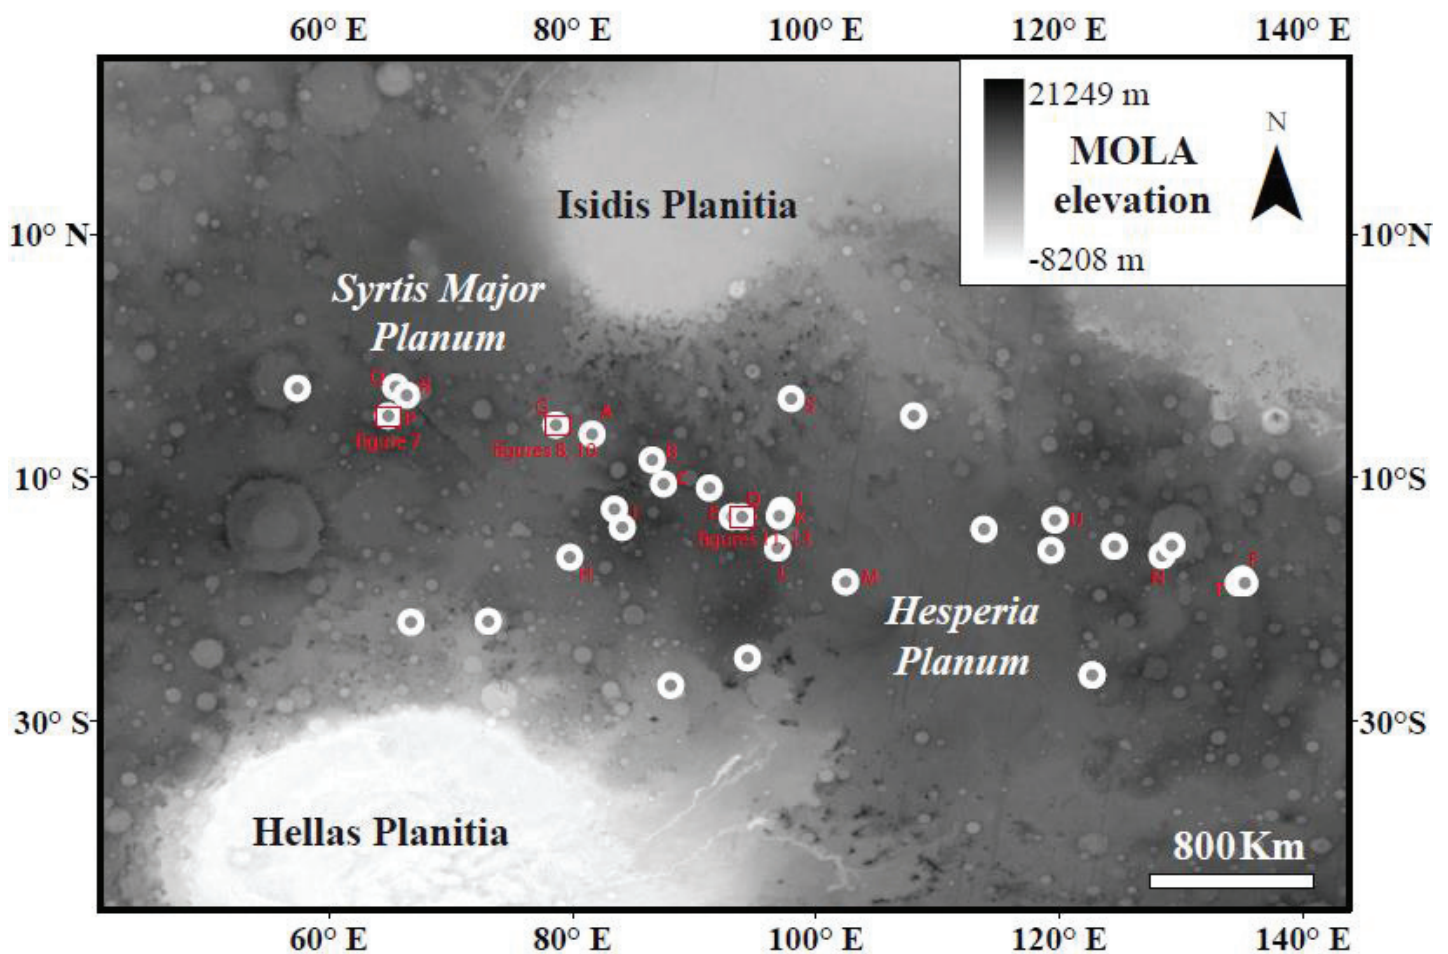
60° E 80° E 100° E 120° E 140° E

21249 m
MOLA elevation
-8208 m
N

Isidis Planitia

10° N
10°N

Syrtis Major Planum

Q R
P
figure 7

G A
figures 8, 10
B
C

10° S
10°S

U
H
O
J
K
figures 11, 13
L
M
S
U
N
F
T

Hesperia Planum

30° S
30°S

Hellas Planitia

800Km

60° E 80° E 100° E 120° E 140° E